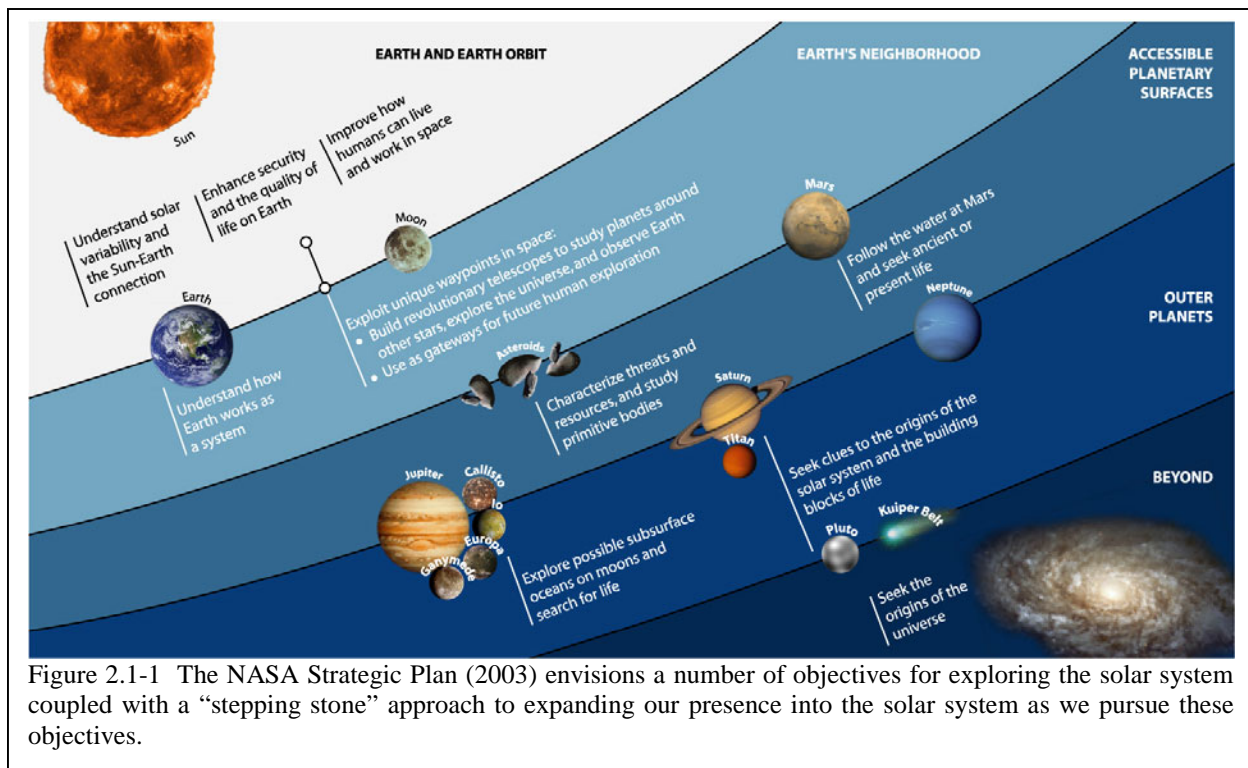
EARTH AND EARTH ORBIT

EARTH'S NEIGHBORHOOD

ACCESSIBLE PLANETARY SURFACES

Sun

Understand solar variability and the Sun-Earth connection

Enhance security and the quality of life on Earth

Improve how humans can live and work in space

Moon

Earth

Understand how Earth works as a system

Exploit unique waypoints in space:
• Build revolutionary telescopes to study planets around other stars, explore the universe, and observe Earth
• Use as gateways for future human exploration

Mars

Follow the water at Mars and seek ancient or present life

OUTER PLANETS

Neptune

Asteroids

Characterize threats and resources, and study primitive bodies

Saturn

Titan

Seek clues to the origins of the solar system and the building blocks of life

BEYOND

Jupiter

Callisto

Io

Europa

Ganymede

Explore possible subsurface oceans on moons and search for life

Pluto

Kuiper Belt

Seek the origins of the universe

Figure 2.1-1 The NASA Strategic Plan (2003) envisions a number of objectives for exploring the solar system coupled with a "stepping stone" approach to expanding our presence into the solar system as we pursue these objectives.